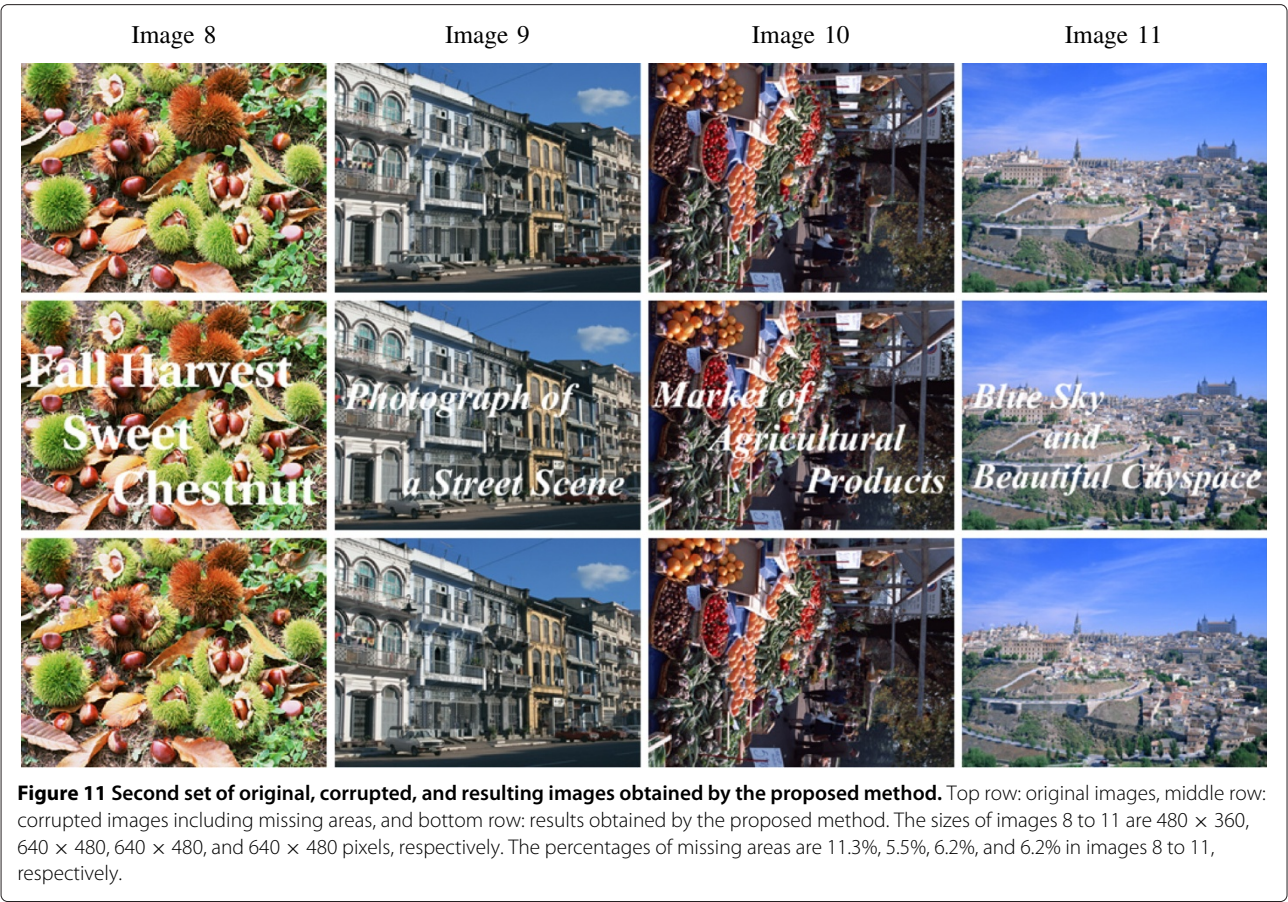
| Image 8 | Image 9 | Image 10 | Image 11 |
|---|---|---|---|

Fall Harvest Sweet Chestnut

Photograph of a Street Scene

Market of Agricultural Products

Blue Sky and Beautiful Cityspace

**Figure 11 Second set of original, corrupted, and resulting images obtained by the proposed method.** Top row: original images, middle row: corrupted images including missing areas, and bottom row: results obtained by the proposed method. The sizes of images 8 to 11 are $480 \times 360$, $640 \times 480$, $640 \times 480$, and $640 \times 480$ pixels, respectively. The percentages of missing areas are 11.3%, 5.5%, 6.2%, and 6.2% in images 8 to 11, respectively.